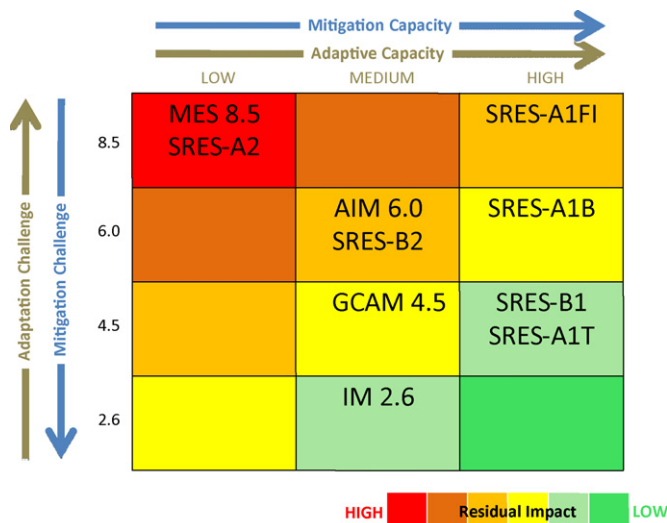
Mitigation Capacity
Adaptive Capacity

| | LOW | MEDIUM | HIGH |
|---|---|---|---|
| 8.5 | MES 8.5 SRES-A2 | | SRES-A1FI |
| 6.0 | | AIM 6.0 SRES-B2 | SRES-A1B |
| 4.5 | | GCAM 4.5 | SRES-B1 SRES-A1T |
| 2.6 | | IM 2.6 | |

Adaptation Challenge
Mitigation Challenge

HIGH Residual Impact LOW